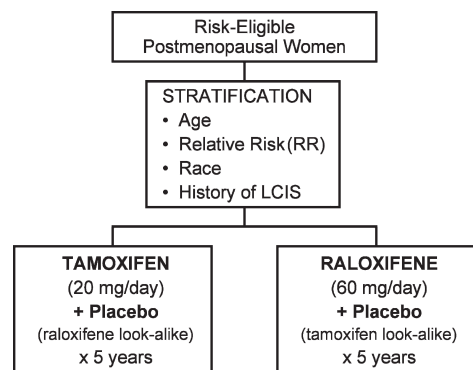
Risk-Eligible
Postmenopausal Women

STRATIFICATION
• Age
• Relative Risk (RR)
• Race
• History of LCIS

TAMOXIFEN
(20 mg/day)
+ Placebo
(raloxifene look-alike)
x 5 years

RALOXIFENE
(60 mg/day)
+ Placebo
(tamoxifen look-alike)
x 5 years